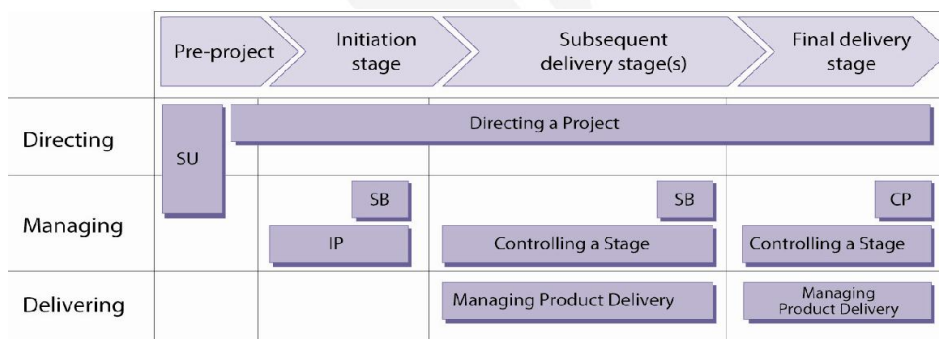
| | Pre-project | Initiation stage | Subsequent delivery stage(s) | Final delivery stage |
|---|---|---|---|---|
| Directing | SU | Directing a Project | | |
| Managing | | SB IP | SB Controlling a Stage | CP Controlling a Stage |
| Delivering | | | Managing Product Delivery | Managing Product Delivery |